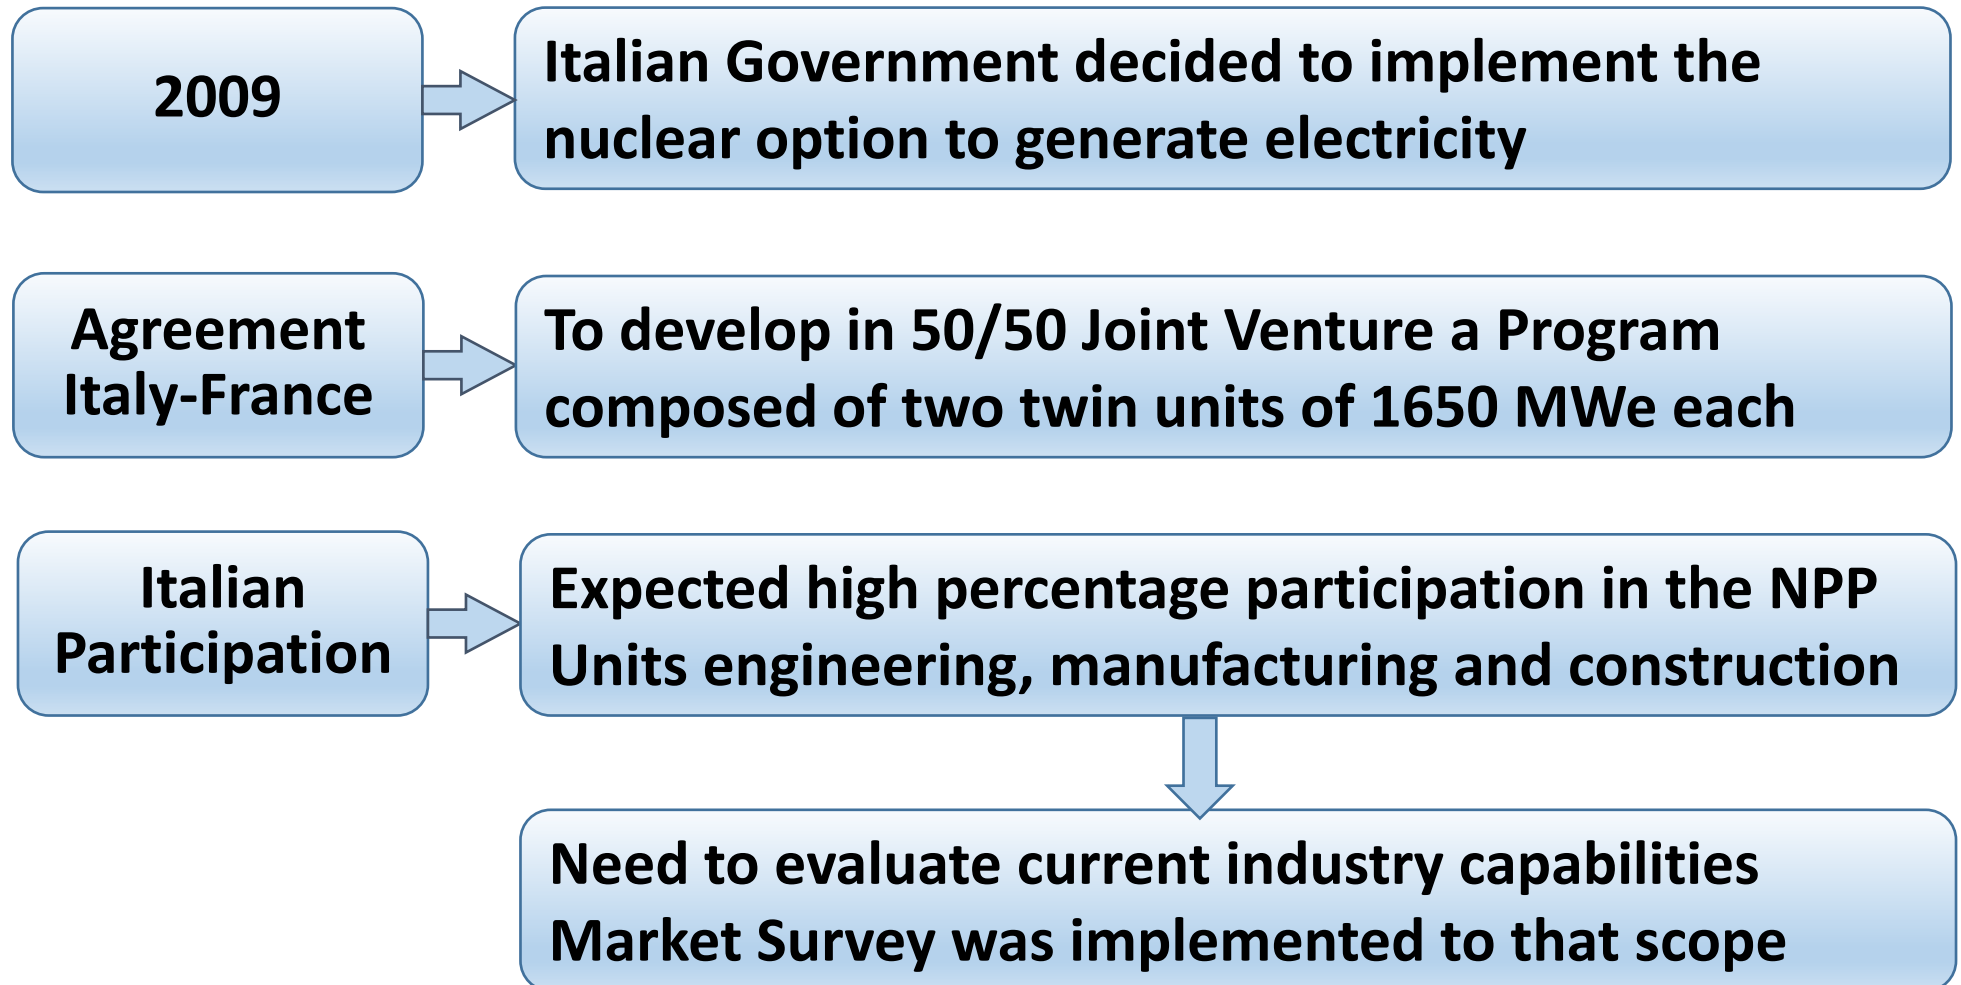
2009

Italian Government decided to implement the nuclear option to generate electricity

Agreement Italy-France

To develop in 50/50 Joint Venture a Program composed of two twin units of 1650 MWe each

Italian Participation

Expected high percentage participation in the NPP Units engineering, manufacturing and construction

Need to evaluate current industry capabilities
Market Survey was implemented to that scope